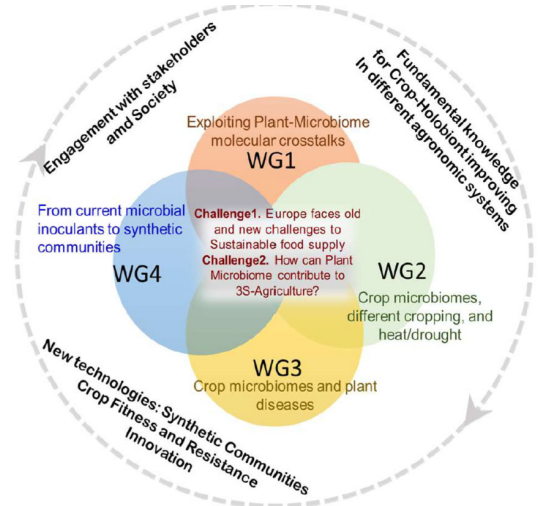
Engagement with stakeholders and Society

Fundamental knowledge for Crop-Holobiont improving In different agronomic systems

Exploiting Plant-Microbiome molecular crosstalks

WG1

From current microbial inoculants to synthetic communities

WG4

Challenge1. Europe faces old and new challenges to Sustainable food supply

Challenge2. How can Plant Microbiome contribute to 3S-Agriculture?

WG2

Crop microbiomes, different cropping, and heat/drought

WG3

Crop microbiomes and plant diseases

New technologies: Synthetic Communities Crop Fitness and Resistance Innovation